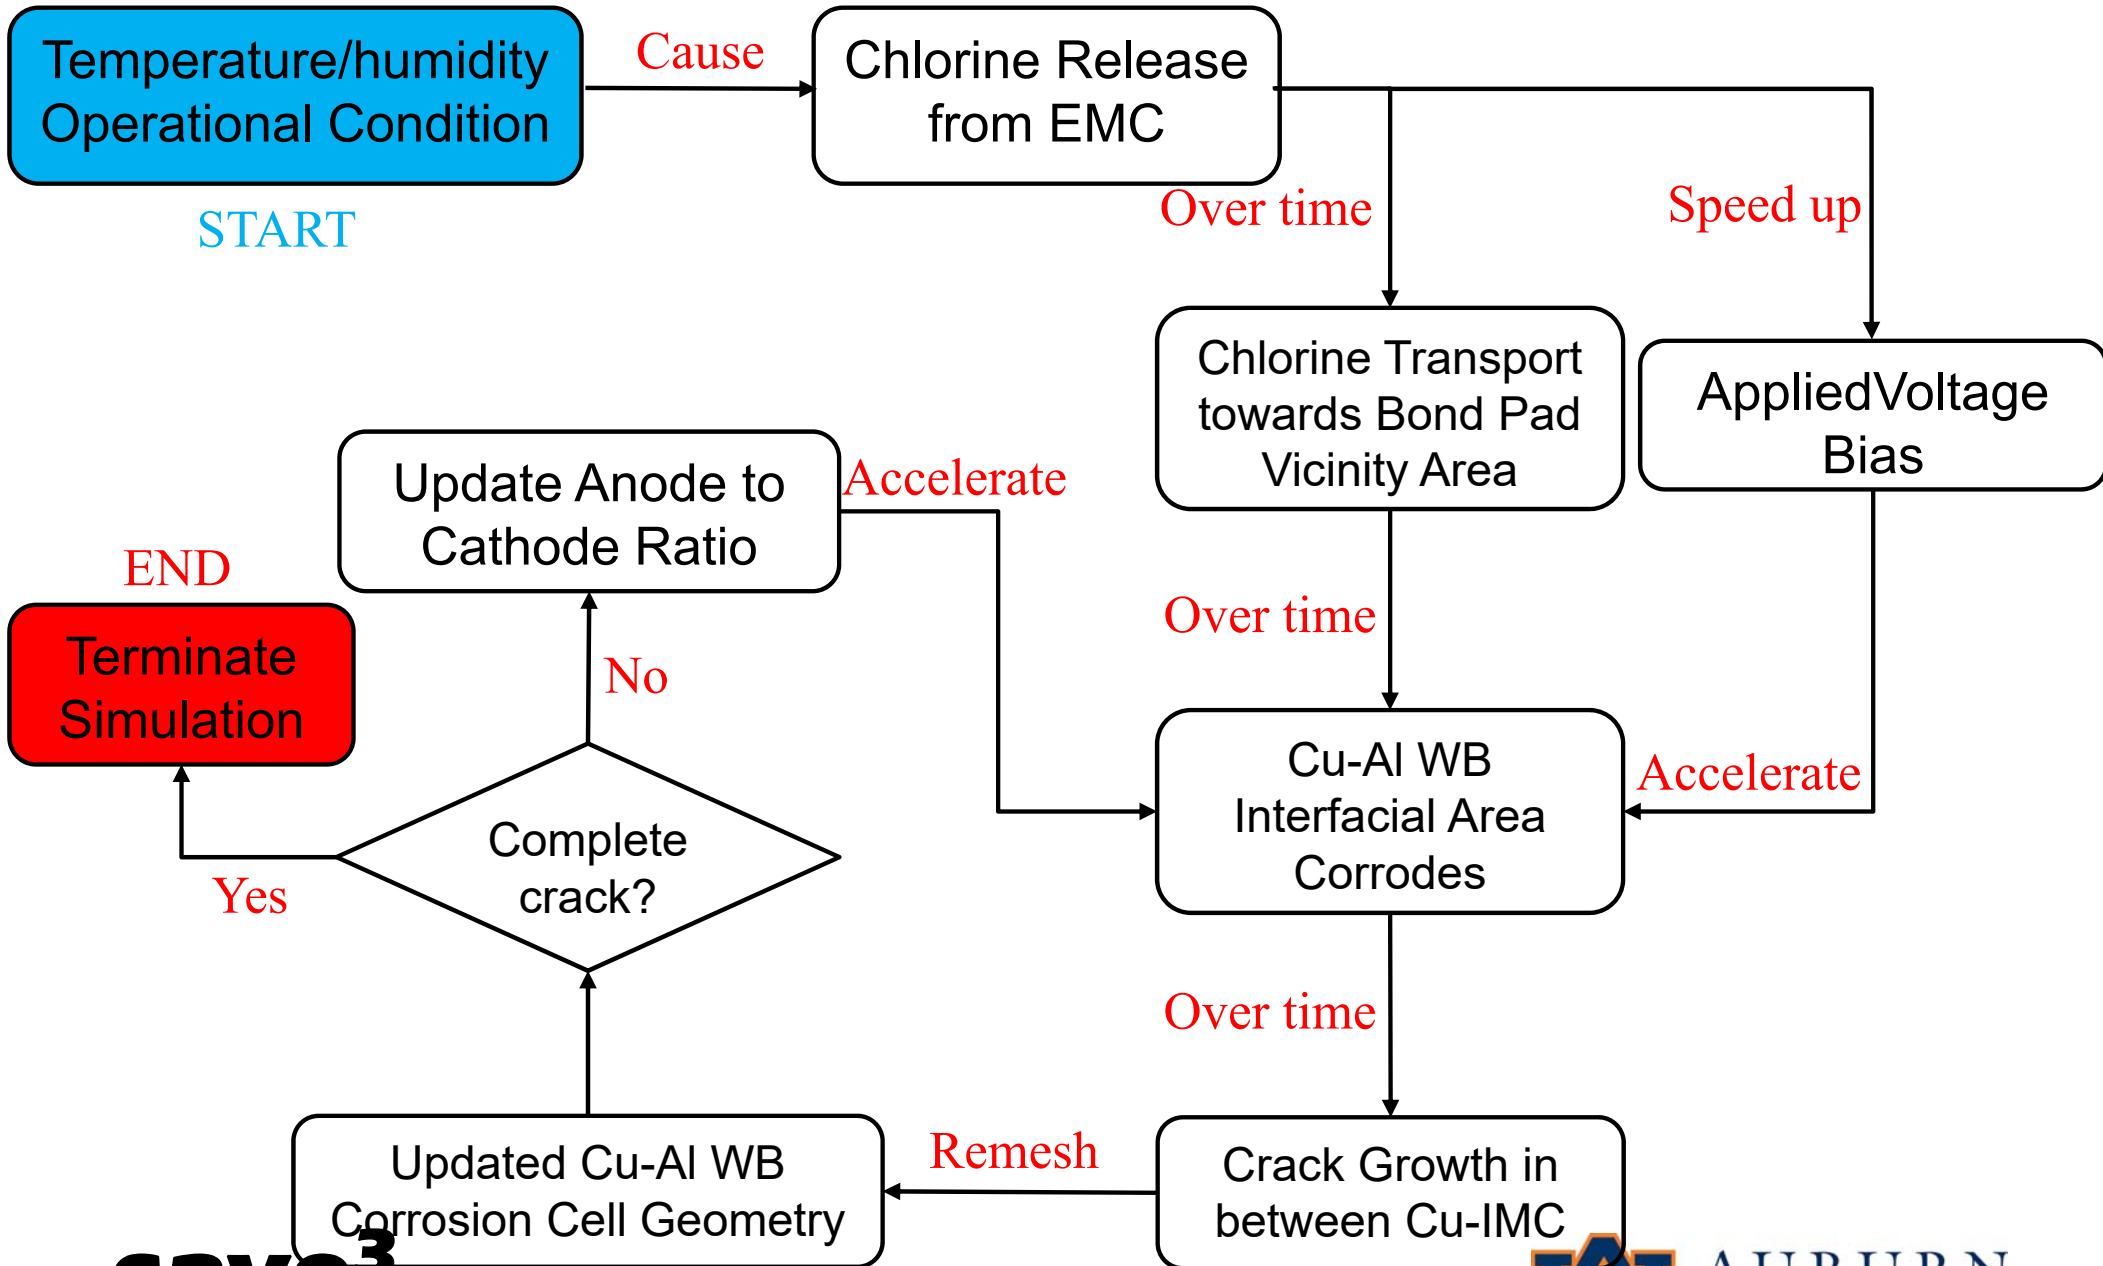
Temperature/humidity Operational Condition

START

Cause

Chlorine Release from EMC

Over time

Speed up

Chlorine Transport towards Bond Pad Vicinity Area

AppliedVoltage Bias

Update Anode to Cathode Ratio

Accelerate

END

Terminate Simulation

No

Over time

Cu-Al WB Interfacial Area Corrodes

Accelerate

Complete crack?

Yes

Over time

Updated Cu-Al WB Corrosion Cell Geometry

Remesh

Crack Growth in between Cu-IMC

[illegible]

AUBURN